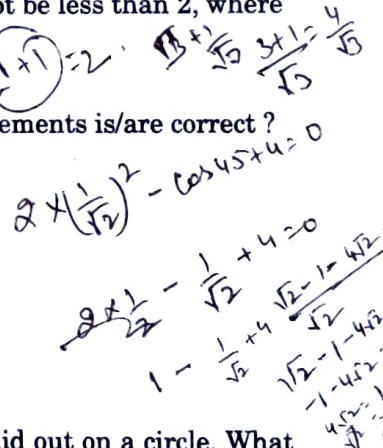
ot be less than 2, where

$(1+1)=2$ · $\sqrt{3}+\frac{1}{\sqrt{3}}$ $\frac{3+1}{\sqrt{3}}=\frac{4}{\sqrt{3}}$

ements is/are correct ?

$2\times\left(\frac{1}{\sqrt{2}}\right)^2-\cos 45+4=0$

$2\times\frac{1}{2}-\frac{1}{\sqrt{2}}+4=0$

$1-\frac{1}{\sqrt{2}}+4$ $\frac{\sqrt{2}-1-4\sqrt{2}}{\sqrt{2}}$

$\sqrt{2}-1-4\sqrt{2}$

$-1-4\sqrt{2}$

$4\sqrt{2}$ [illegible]

id out on a circle. What